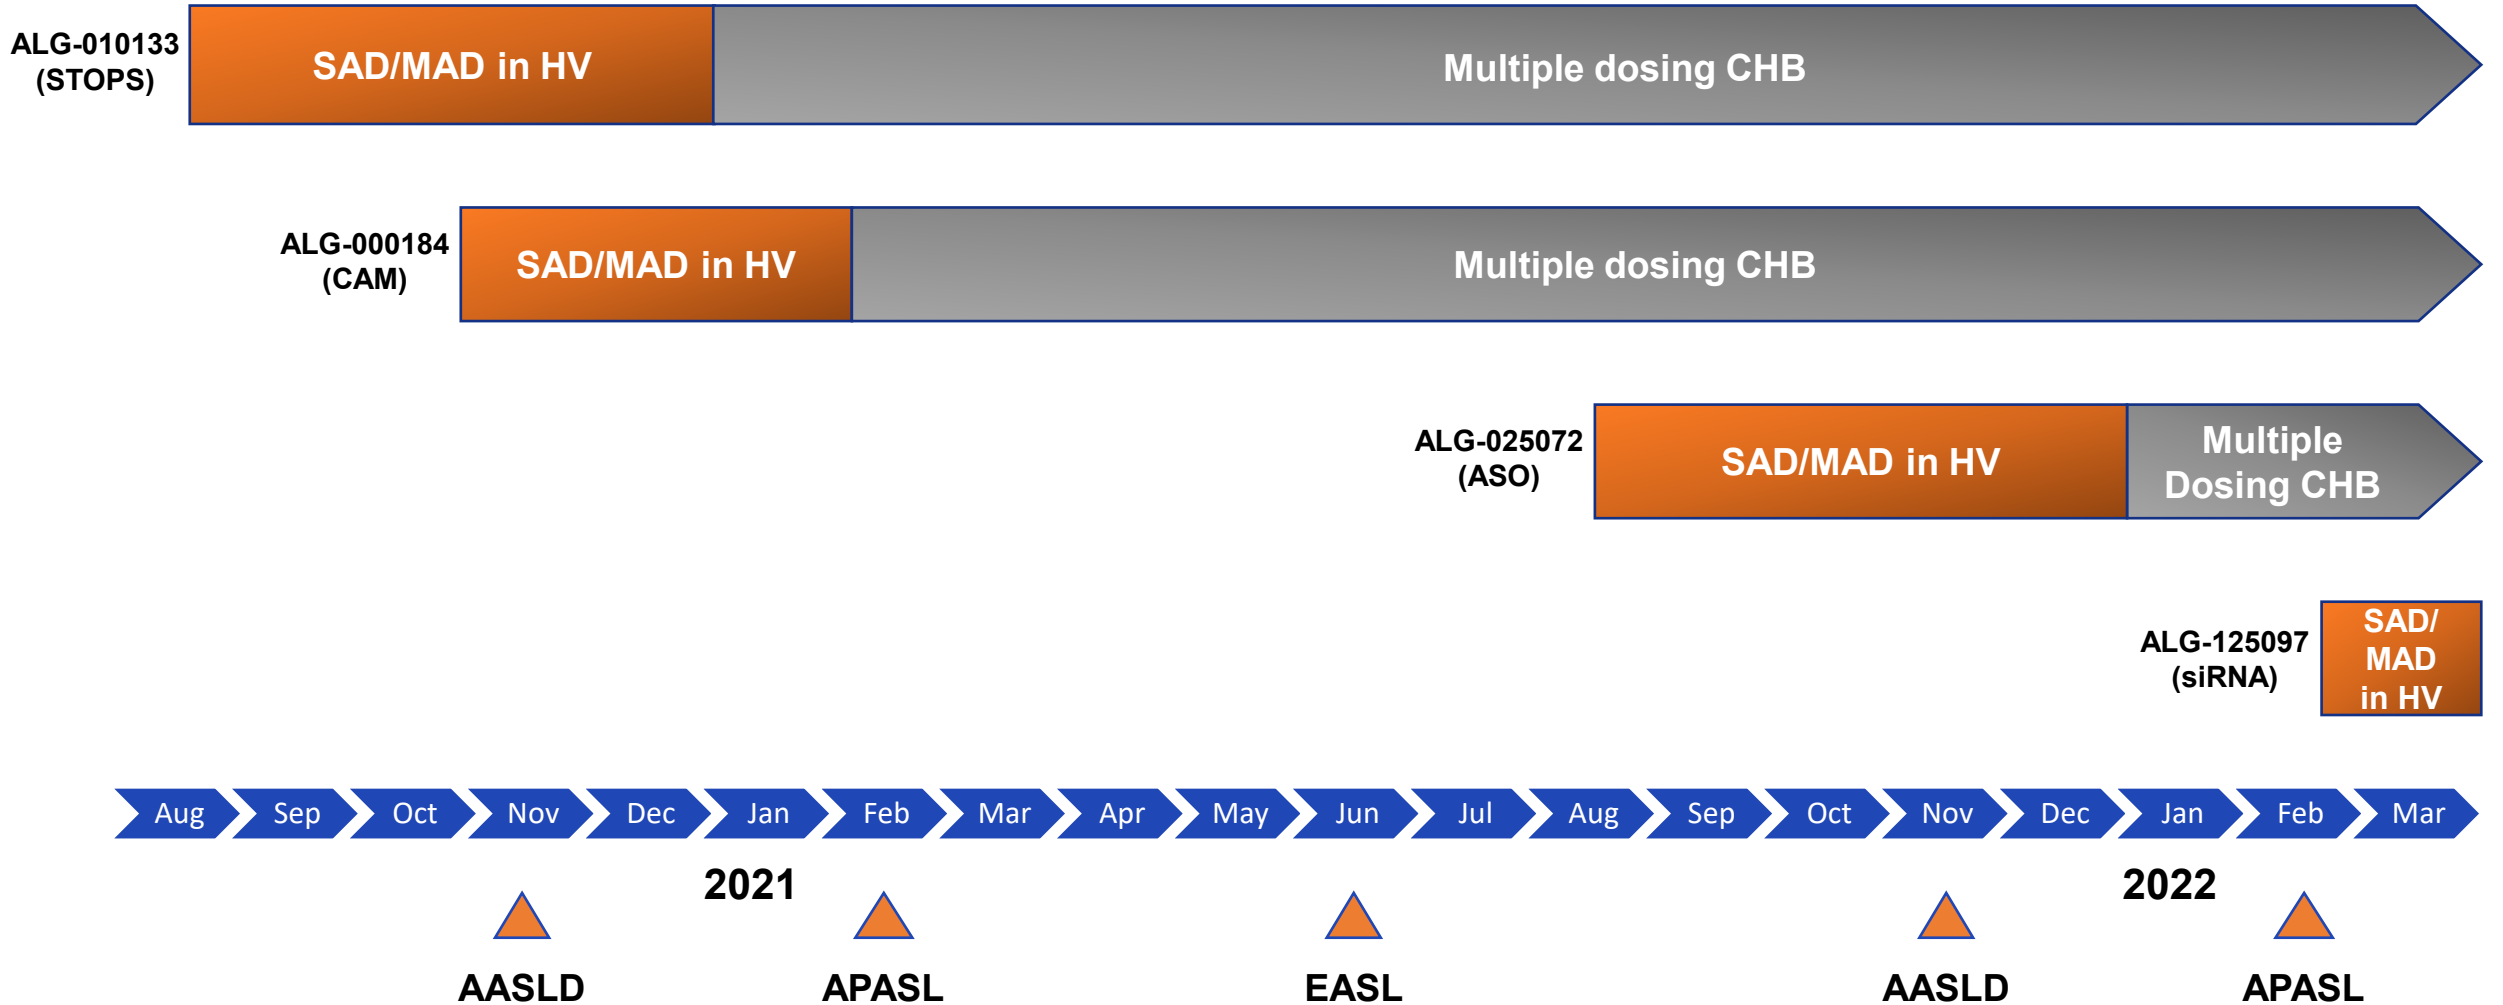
ALG-010133 (STOPS)

SAD/MAD in HV

Multiple dosing CHB

ALG-000184 (CAM)

SAD/MAD in HV

Multiple dosing CHB

ALG-025072 (ASO)

SAD/MAD in HV

Multiple Dosing CHB

ALG-125097 (siRNA)

SAD/ MAD in HV

Aug Sep Oct Nov Dec Jan Feb Mar Apr May Jun Jul Aug Sep Oct Nov Dec Jan Feb Mar

2021

2022

AASLD

APASL

EASL

AASLD

APASL